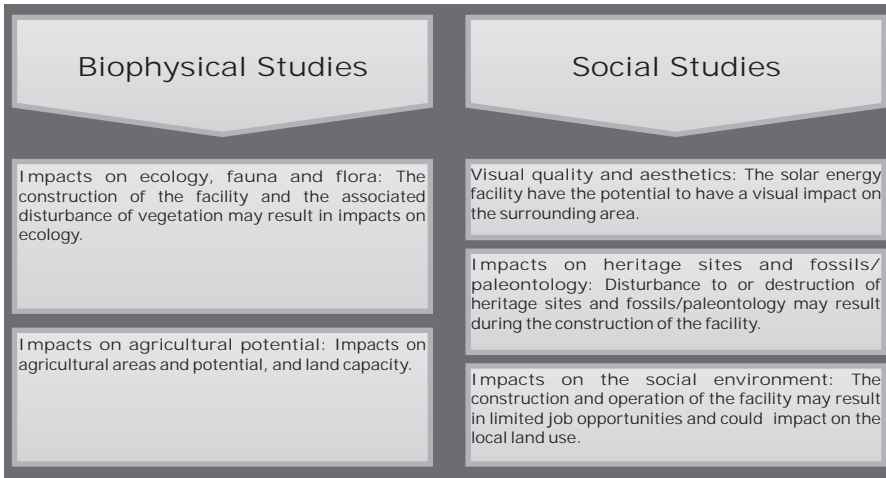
Biophysical Studies

Impacts on ecology, fauna and flora: The construction of the facility and the associated disturbance of vegetation may result in impacts on ecology.

Impacts on agricultural potential: Impacts on agricultural areas and potential, and land capacity.

Social Studies

Visual quality and aesthetics: The solar energy facility have the potential to have a visual impact on the surrounding area.

Impacts on heritage sites and fossils/ paleontology: Disturbance to or destruction of heritage sites and fossils/paleontology may result during the construction of the facility.

Impacts on the social environment: The construction and operation of the facility may result in limited job opportunities and could impact on the local land use.